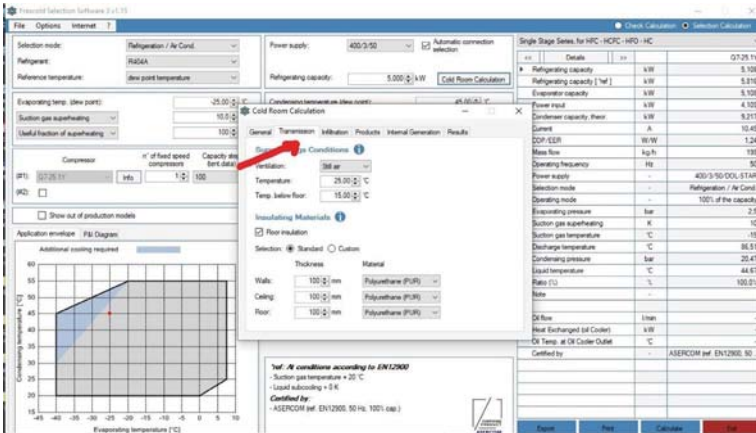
Frascold Selection Software 3 v1.15

File Options Internet ?

Check Calculation Selection Calculation

Selection mode: Refrigeration / Air Cond.
Refrigerant: R454A
Reference temperature: dew point temperature

Power supply: 400/3/50
Automatic connection selection
Refrigerating capacity: 5.000 kW Cold Room Calculation

Evaporating temp. (dew point): -25.00 °C
Suction gas superheating 10.0
Useful fraction of superheating 100.0

Condensing temperature (dew point): 45.00 °C

Compressor
n° of fixed speed compressors
Capacity step
(#1): G7-25.1Y Info 1 100
(#2):
Show out of production models

Application envelope P&I Diagram
Additional cooling required

Condensing temperature [°C]
Evaporating temperature [°C]
60 55 50 45 40 35 30 25 20 15
-45 -40 -35 -30 -25 -20 -15 -10 -5 0 5 10 15

Cold Room Calculation
General Transmission Infiltration Products Internal Generation Results

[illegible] Conditions
Ventilation: Still air
Temperature: 25.00 °C
Temp. below floor: 15.00 °C

Insulating Materials
Floor insulation
Selection: Standard Custom
Thickness Material
Walls: 100 mm Polyurethane (PUR)
Ceiling: 100 mm Polyurethane (PUR)
Floor: 100 mm Polyurethane (PUR)

*ref.: At conditions according to EN12900
- Suction gas temperature = 20 °C
- Liquid subcooling = 0 K
Certified by:
- ASERCOM (ref. EN12900, 50 Hz, 100% cap.)

Single Stage Series, for HFC - HCFC - HFO - HC

| << | Details | >> | | G7-25.1Y |
|---|---|---|---|---|
| | Refrigerating capacity | | kW | 5.108 |
| | Refrigerating capacity [*ref.] | | kW | 5.016 |
| | Evaporator capacity | | kW | 5.108 |
| | Power input | | kW | 4.103 |
| | Condenser capacity, theor. | | kW | 9.211 |
| | Current | | A | 10.45 |
| | COP/EER | | W/W | 1.24 |
| | Mass flow | | kg/h | 109 |
| | Operating frequency | | Hz | 50 |
| | Power supply | | - | 400/3/50/DOL-STAR |
| | Selection mode | | - | Refrigeration / Air Cond. |
| | Operating mode | | - | 100% of the capacity |
| | Evaporating pressure | | bar | 2.5 |
| | Suction gas superheating | | K | 10 |
| | Suction gas temperature | | °C | -15 |
| | Discharge temperature | | °C | 86.51 |
| | Condensing pressure | | bar | 20.47 |
| | Liquid temperature | | °C | 44.67 |
| | Ratio (°C) | | % | 100.01 |
| | Note | | - | |
| | Oil flow | | l/min | |
| | Heat Exchanged (oil Cooler) | | kW | |
| | Oil Temp. at Oil Cooler Outlet | | °C | |
| | Certified by | | - | ASERCOM (ref. EN12900, 50 |

Export Print Calculate Exit